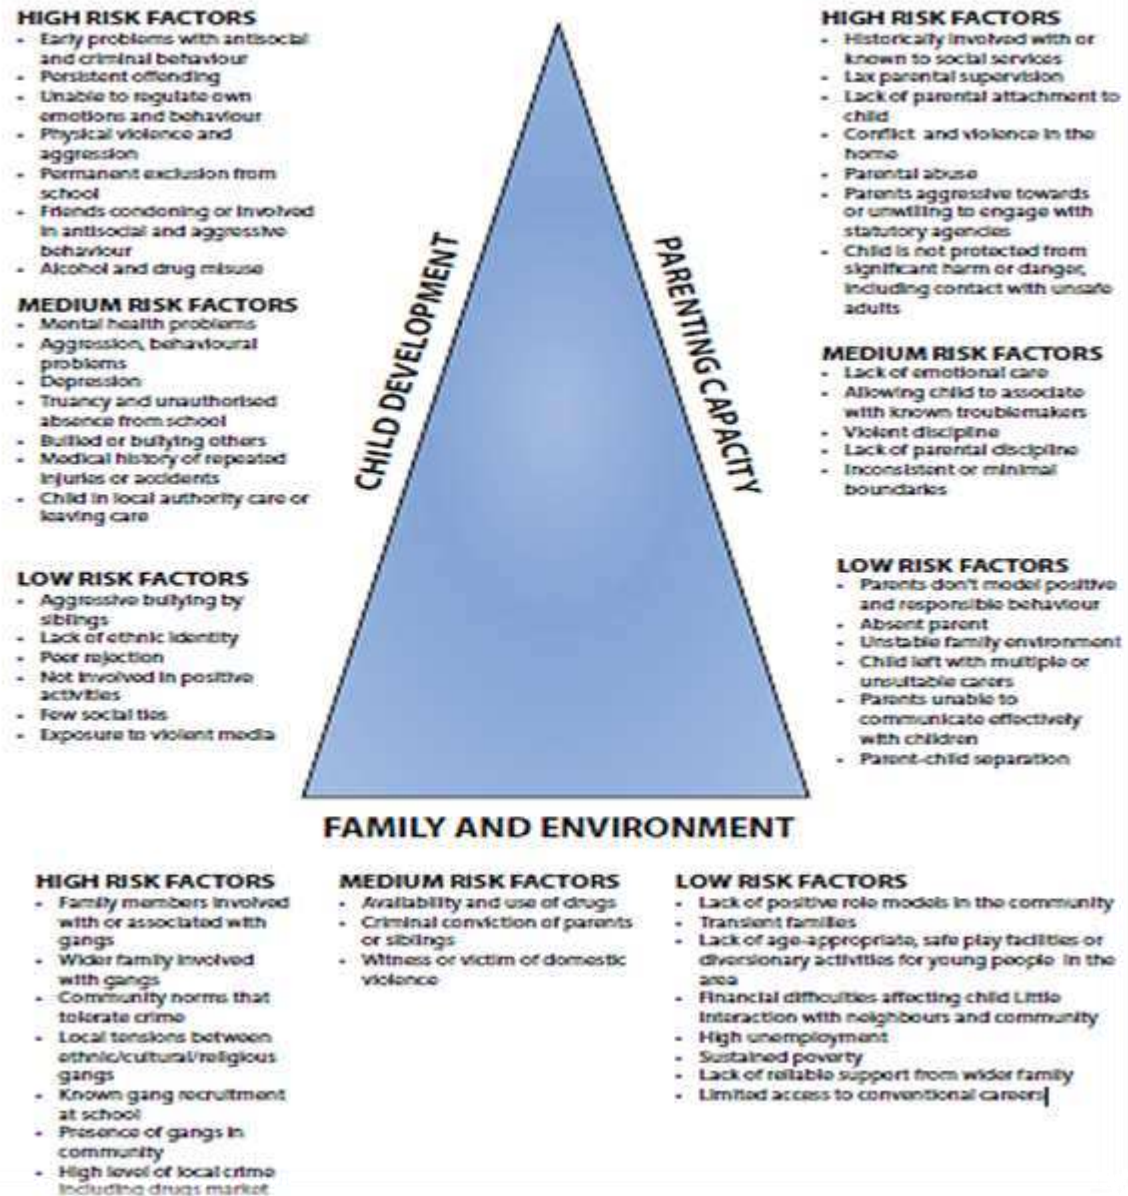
HIGH RISK FACTORS
- Early problems with antisocial and criminal behaviour
- Persistent offending
- Unable to regulate own emotions and behaviour
- Physical violence and aggression
- Permanent exclusion from school
- Friends condoning or involved in antisocial and aggressive behaviour
- Alcohol and drug misuse

MEDIUM RISK FACTORS
- Mental health problems
- Aggression, behavioural problems
- Depression
- Truancy and unauthorised absence from school
- Bullied or bullying others
- Medical history of repeated injuries or accidents
- Child in local authority care or leaving care

LOW RISK FACTORS
- Aggressive bullying by siblings
- Lack of ethnic identity
- Peer rejection
- Not involved in positive activities
- Few social ties
- Exposure to violent media

CHILD DEVELOPMENT

PARENTING CAPACITY

HIGH RISK FACTORS
- Historically involved with or known to social services
- Lax parental supervision
- Lack of parental attachment to child
- Conflict and violence in the home
- Parental abuse
- Parents aggressive towards or unwilling to engage with statutory agencies
- Child is not protected from significant harm or danger, including contact with unsafe adults

MEDIUM RISK FACTORS
- Lack of emotional care
- Allowing child to associate with known troublemakers
- Violent discipline
- Lack of parental discipline
- Inconsistent or minimal boundaries

LOW RISK FACTORS
- Parents don't model positive and responsible behaviour
- Absent parent
- Unstable family environment
- Child left with multiple or unsuitable carers
- Parents unable to communicate effectively with children
- Parent-child separation

FAMILY AND ENVIRONMENT

HIGH RISK FACTORS
- Family members involved with or associated with gangs
- Wider family involved with gangs
- Community norms that tolerate crime
- Local tensions between ethnic/cultural/religious gangs
- Known gang recruitment at school
- Presence of gangs in community
- High level of local crime including drugs market

MEDIUM RISK FACTORS
- Availability and use of drugs
- Criminal conviction of parents or siblings
- Witness or victim of domestic violence

LOW RISK FACTORS
- Lack of positive role models in the community
- Transient families
- Lack of age-appropriate, safe play facilities or diversionary activities for young people in the area
- Financial difficulties affecting child Little interaction with neighbours and community
- High unemployment
- Sustained poverty
- Lack of reliable support from wider family
- Limited access to conventional careers